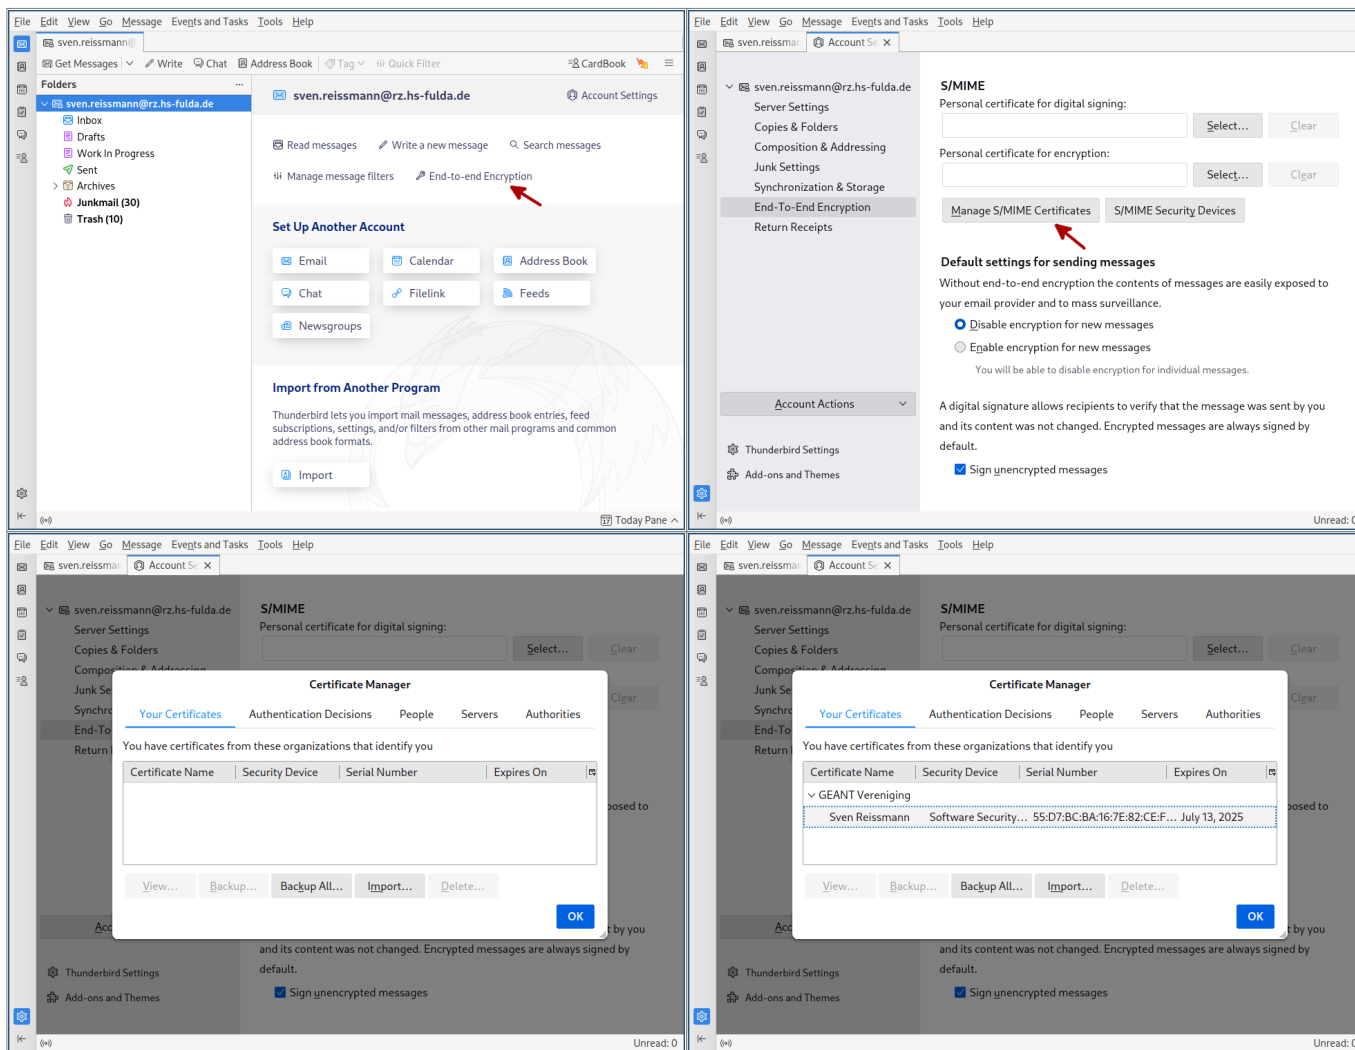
File Edit View Go Message Events and Tasks Tools Help

sven.reissmann@

Get Messages Write Chat Address Book Tag Quick Filter CardBook

Folders

sven.reissmann@rz.hs-fulda.de
Inbox
Drafts
Work In Progress
Sent
Archives
Junkmail (30)
Trash (10)

sven.reissmann@rz.hs-fulda.de

Account Settings

Read messages
Write a new message
Search messages
Manage message filters
End-to-end Encryption

Set Up Another Account

Email
Calendar
Address Book
Chat
Filelink
Feeds
Newsgroups

Import from Another Program

Thunderbird lets you import mail messages, address book entries, feed subscriptions, settings, and/or filters from other mail programs and common address book formats.

Import

Today Pane

File Edit View Go Message Events and Tasks Tools Help

sven.reissmar Account Se

sven.reissmann@rz.hs-fulda.de
Server Settings
Copies & Folders
Composition & Addressing
Junk Settings
Synchronization & Storage
End-To-End Encryption
Return Receipts

Account Actions

Thunderbird Settings
Add-ons and Themes

S/MIME

Personal certificate for digital signing:

Select...
Clear

Personal certificate for encryption:

Select...
Clear

Manage S/MIME Certificates
S/MIME Security Devices

Default settings for sending messages

Without end-to-end encryption the contents of messages are easily exposed to your email provider and to mass surveillance.

Disable encryption for new messages
Enable encryption for new messages
You will be able to disable encryption for individual messages.

A digital signature allows recipients to verify that the message was sent by you and its content was not changed. Encrypted messages are always signed by default.

Sign unencrypted messages

Unread: (

File Edit View Go Message Events and Tasks Tools Help

sven.reissmar Account Se

sven.reissmann@rz.hs-fulda.de
Server Settings
Copies & Folders
Composition & Addressing
Junk Se
Synchro
End-To
Return

S/MIME

Personal certificate for digital signing:

Select...
Clear
Clear

Certificate Manager

Your Certificates
Authentication Decisions
People
Servers
Authorities

You have certificates from these organizations that identify you

| Certificate Name | Security Device | Serial Number | Expires On |
|---|---|---|---|

View... Backup... Backup All... Import... Delete...

OK

osed to
t by you
and its content was not changed. Encrypted messages are always signed by default.

Sign unencrypted messages

Acc

Thunderbird Settings
Add-ons and Themes

Unread: 0

File Edit View Go Message Events and Tasks Tools Help

sven.reissmar Account Se

sven.reissmann@rz.hs-fulda.de
Server Settings
Copies & Folders
Composition & Addressing
Junk Se
Synchro
End-To
Return

S/MIME

Personal certificate for digital signing:

Select...
Clear
Clear

Certificate Manager

Your Certificates
Authentication Decisions
People
Servers
Authorities

You have certificates from these organizations that identify you

| Certificate Name | Security Device | Serial Number | Expires On |
|---|---|---|---|
| GEANT Vereniging | | | |
| Sven Reissmann | Software Security... | 55:D7:BC:BA:16:7E:82:CE:F... | July 13, 2025 |

View... Backup... Backup All... Import... Delete...

OK

osed to
t by you
and its content was not changed. Encrypted messages are always signed by default.

Sign unencrypted messages

Acc

Thunderbird Settings
Add-ons and Themes

Unread: (